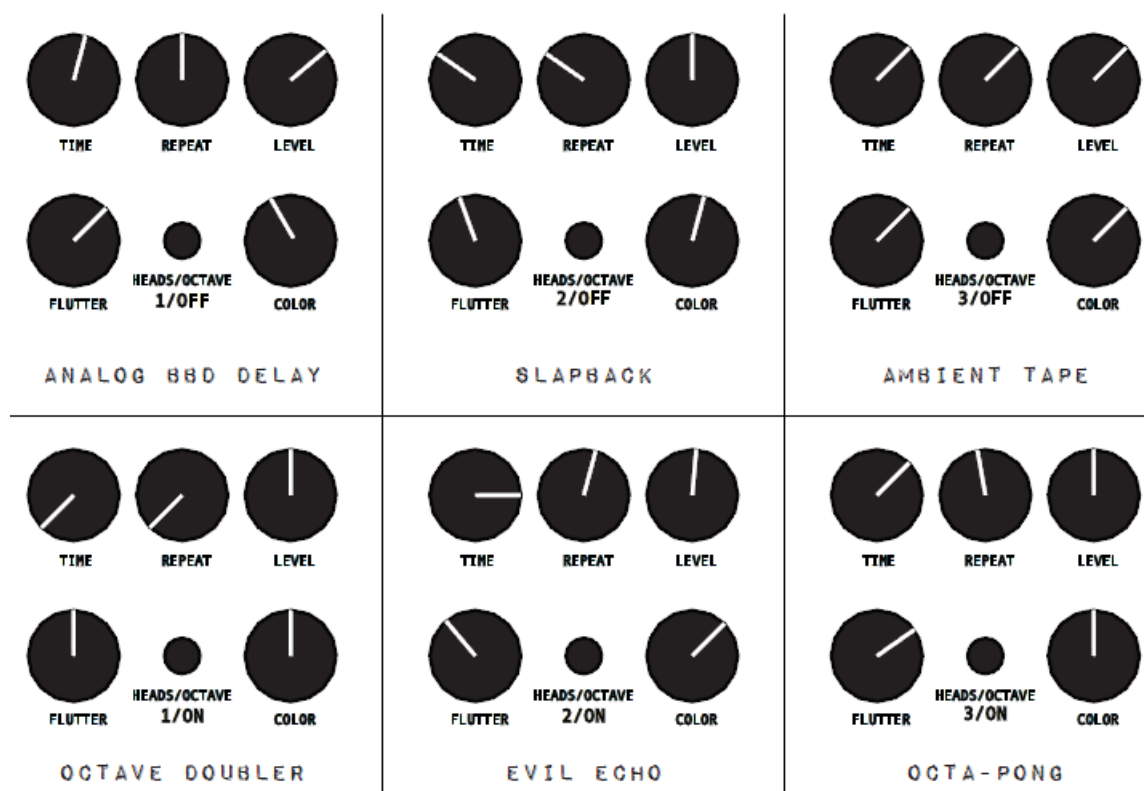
TIME REPEAT LEVEL

FLUTTER HEADS/OCTAVE 1/OFF COLOR

ANALOG BBD DELAY

TIME REPEAT LEVEL

FLUTTER HEADS/OCTAVE 2/OFF COLOR

SLAPBACK

TIME REPEAT LEVEL

FLUTTER HEADS/OCTAVE 3/OFF COLOR

AMBIENT TAPE

TIME REPEAT LEVEL

FLUTTER HEADS/OCTAVE 1/ON COLOR

OCTAVE DOUBLER

TIME REPEAT LEVEL

FLUTTER HEADS/OCTAVE 2/ON COLOR

EVIL ECHO

TIME REPEAT LEVEL

FLUTTER HEADS/OCTAVE 3/ON COLOR

OCTA-PONG